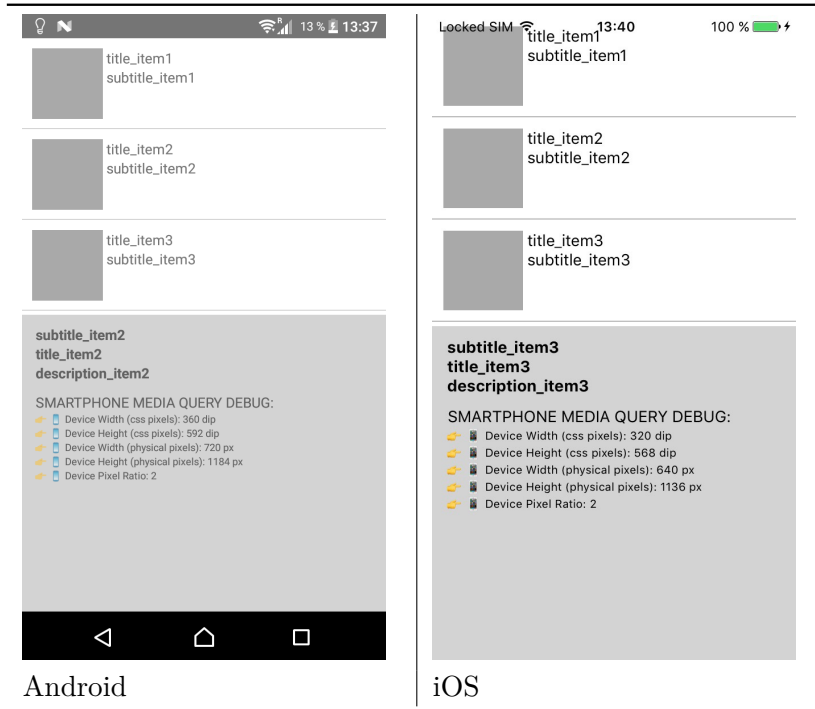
13 % 13:37

title_item1
subtitle_item1

title_item2
subtitle_item2

title_item3
subtitle_item3

subtitle_item2
title_item2
description_item2

SMARTPHONE MEDIA QUERY DEBUG:
Device Width (css pixels): 360 dip
Device Height (css pixels): 592 dip
Device Width (physical pixels): 720 px
Device Height (physical pixels): 1184 px
Device Pixel Ratio: 2

Android

Locked SIM 13:40 100 %

title_item1
subtitle_item1

title_item2
subtitle_item2

title_item3
subtitle_item3

subtitle_item3
title_item3
description_item3

SMARTPHONE MEDIA QUERY DEBUG:
Device Width (css pixels): 320 dip
Device Height (css pixels): 568 dip
Device Width (physical pixels): 640 px
Device Height (physical pixels): 1136 px
Device Pixel Ratio: 2

iOS